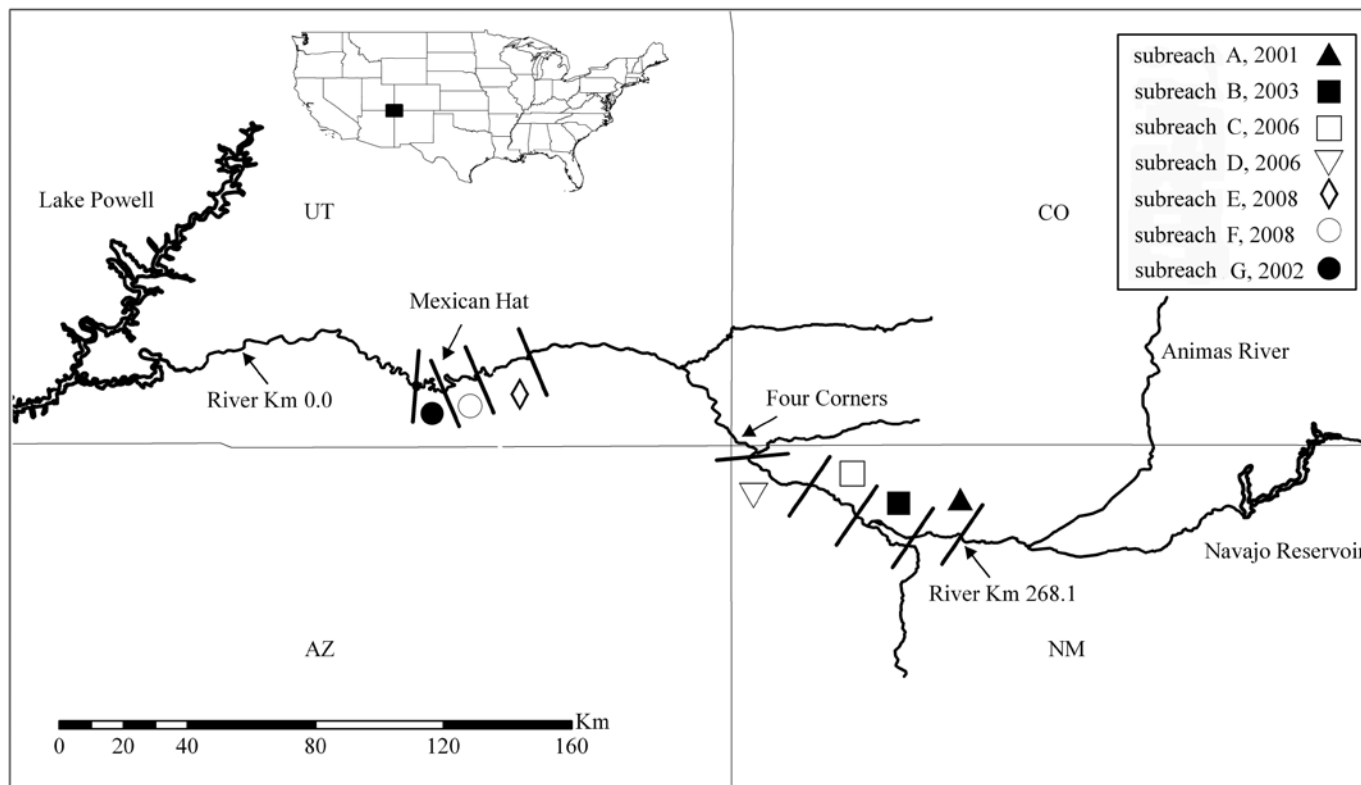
subreach A, 2001
subreach B, 2003
subreach C, 2006
subreach D, 2006
subreach E, 2008
subreach F, 2008
subreach G, 2002

Lake Powell

UT

CO

Mexican Hat

River Km 0.0

Four Corners

Animas River

Navajo Reservoi

River Km 268.1

AZ

NM

Km
0 20 40 80 120 160